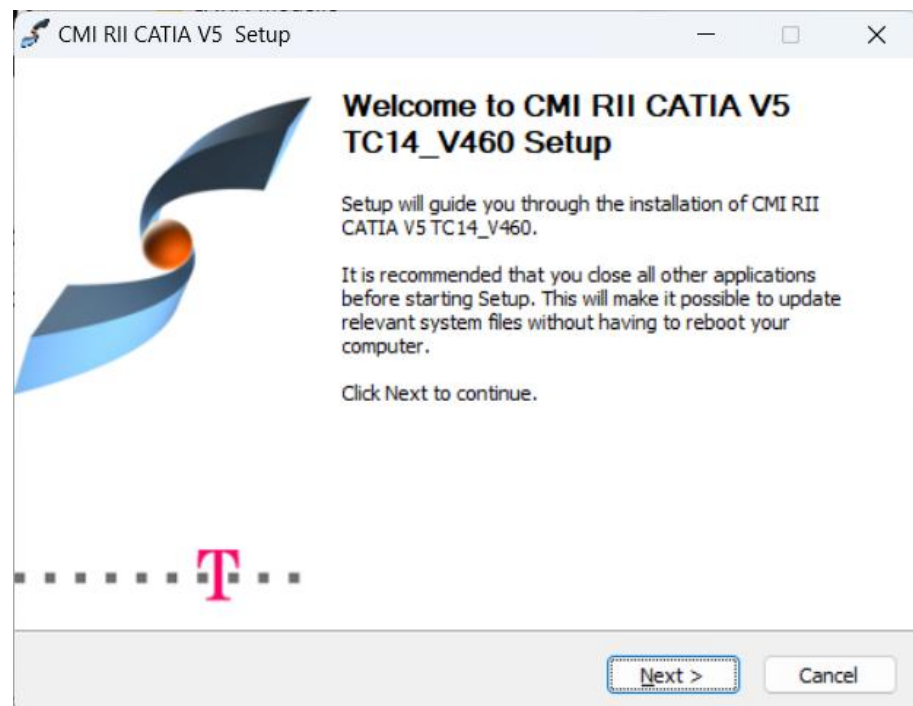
CMI RII CATIA V5 Setup

Welcome to CMI RII CATIA V5 TC14_V460 Setup

Setup will guide you through the installation of CMI RII CATIA V5 TC14_V460.

It is recommended that you close all other applications before starting Setup. This will make it possible to update relevant system files without having to reboot your computer.

Click Next to continue.

T

Next >
Cancel